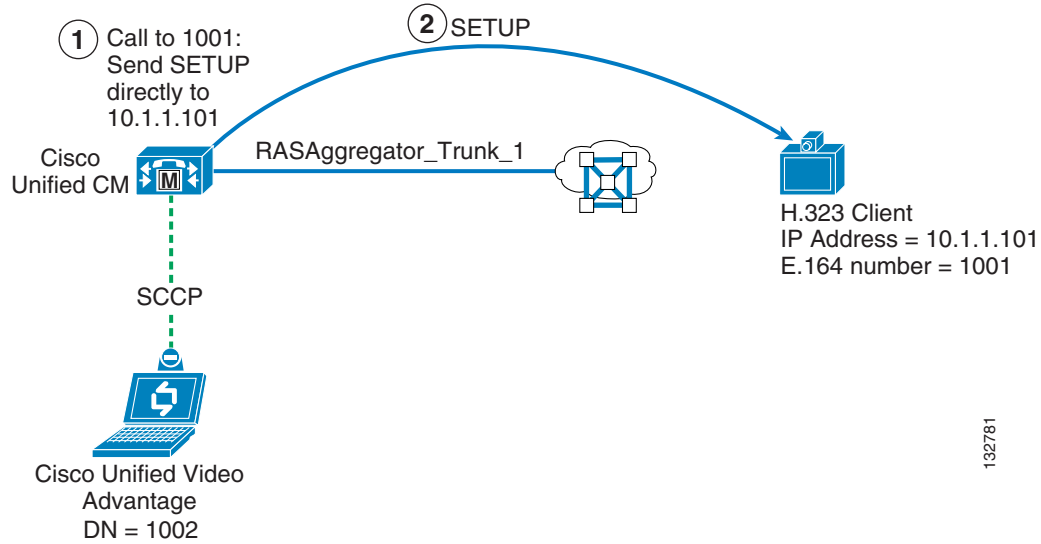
1 Call to 1001: Send SETUP directly to 10.1.1.101

2 SETUP

Cisco Unified CM

M

RASAggregator_Trunk_1

H.323 Client
IP Address = 10.1.1.101
E.164 number = 1001

SCCP

Cisco Unified Video Advantage
DN = 1002

132781